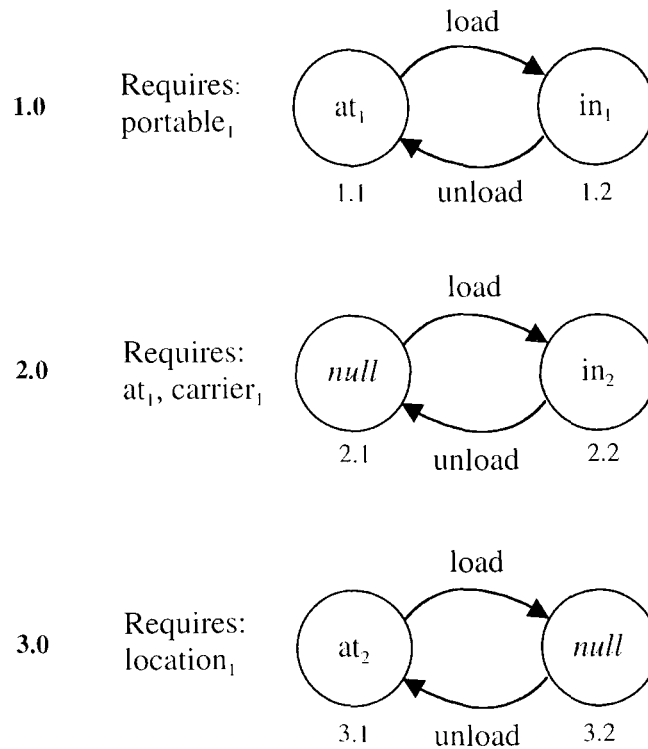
**1.0** Requires: portable$_1$

load

at$_1$

in$_1$

1.1 unload 1.2

**2.0** Requires: at$_1$, carrier$_1$

load

*null*

in$_2$

2.1 unload 2.2

**3.0** Requires: location$_1$

load

at$_2$

*null*

3.1 unload 3.2